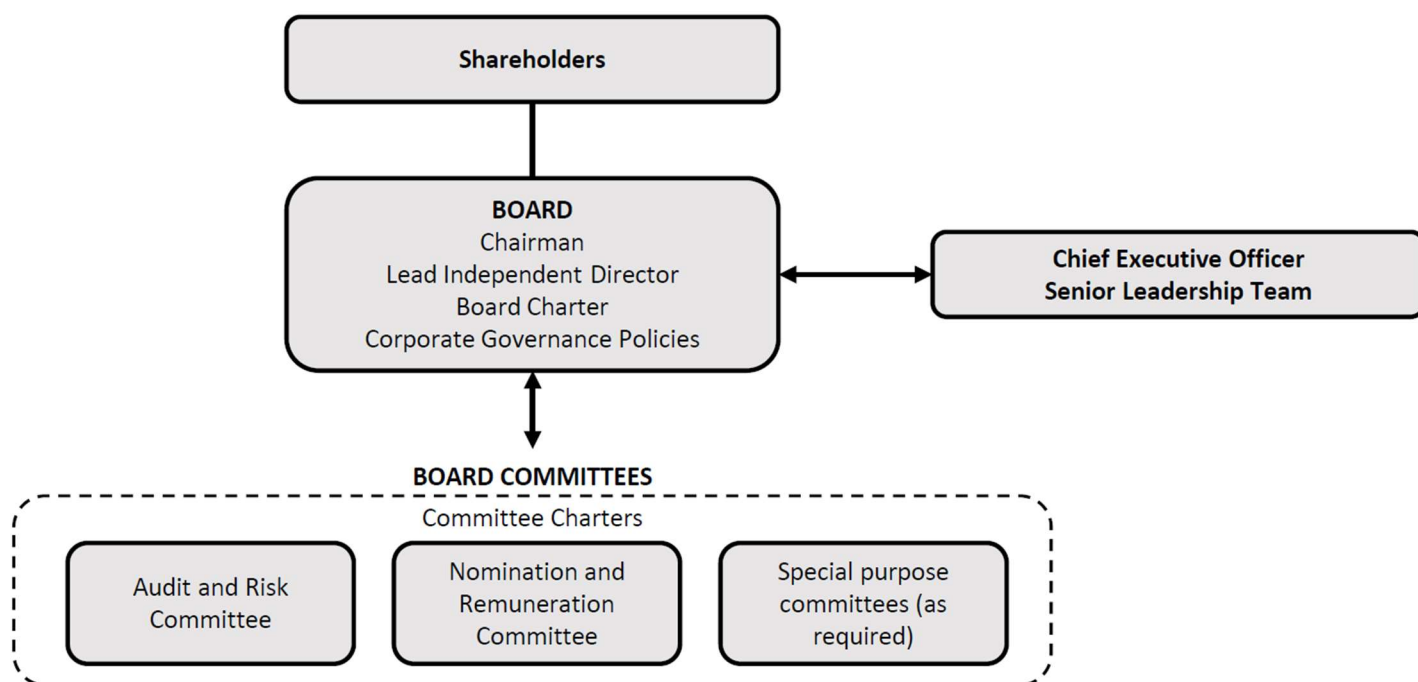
Shareholders

BOARD
Chairman
Lead Independent Director
Board Charter
Corporate Governance Policies

Chief Executive Officer
Senior Leadership Team

BOARD COMMITTEES
Committee Charters

Audit and Risk Committee

Nomination and Remuneration Committee

Special purpose committees (as required)